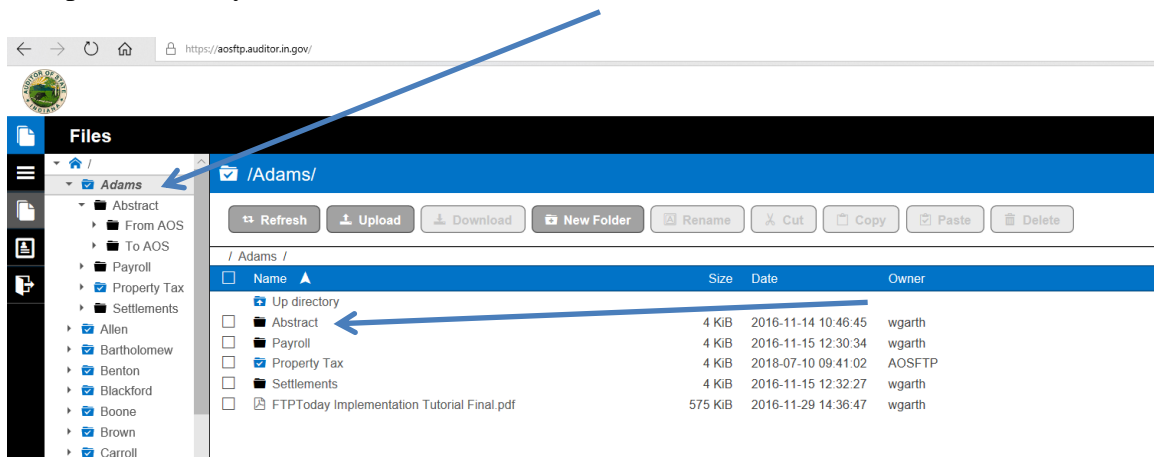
https://aosftp.auditor.in.gov/

Files

/
Adams
Abstract
From AOS
To AOS
Payroll
Property Tax
Settlements
Allen
Bartholomew
Benton
Blackford
Boone
Brown
Carroll

/Adams/

Refresh
Upload
Download
New Folder
Rename
Cut
Copy
Paste
Delete

/ Adams /

| Name | Size | Date | Owner |
|---|---|---|---|
| Up directory | | | |
| Abstract | 4 KiB | 2016-11-14 10:46:45 | wgarth |
| Payroll | 4 KiB | 2016-11-15 12:30:34 | wgarth |
| Property Tax | 4 KiB | 2018-07-10 09:41:02 | AOSFTP |
| Settlements | 4 KiB | 2016-11-15 12:32:27 | wgarth |
| FTPToday Implementation Tutorial Final.pdf | 575 KiB | 2016-11-29 14:36:47 | wgarth |